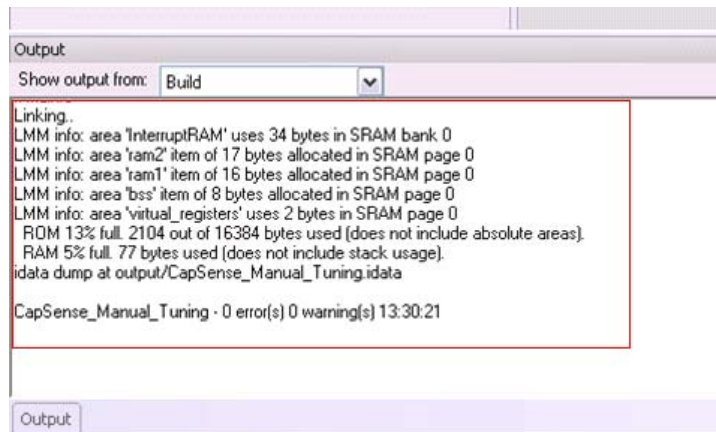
Output

Show output from: Build

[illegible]
Linking..
LMM info: area 'InterruptRAM' uses 34 bytes in SRAM bank 0
LMM info: area 'ram2' item of 17 bytes allocated in SRAM page 0
LMM info: area 'ram1' item of 16 bytes allocated in SRAM page 0
LMM info: area 'bss' item of 8 bytes allocated in SRAM page 0
LMM info: area 'virtual_registers' uses 2 bytes in SRAM page 0
ROM 13% full. 2104 out of 16384 bytes used (does not include absolute areas).
RAM 5% full. 77 bytes used (does not include stack usage).
idata dump at output/CapSense_Manual_Tuning.idata

CapSense_Manual_Tuning - 0 error(s) 0 warning(s) 13:30:21

Output